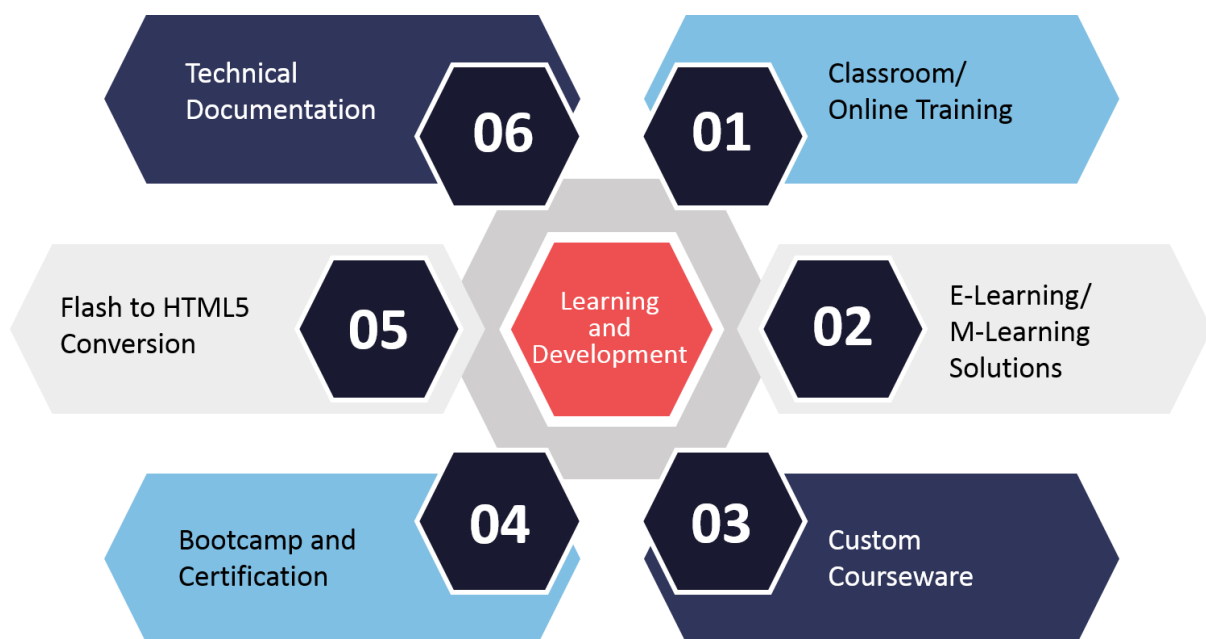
Technical Documentation

06

01

Classroom/ Online Training

Flash to HTML5 Conversion

05

Learning and Development

02

E-Learning/ M-Learning Solutions

Bootcamp and Certification

04

03

Custom Courseware